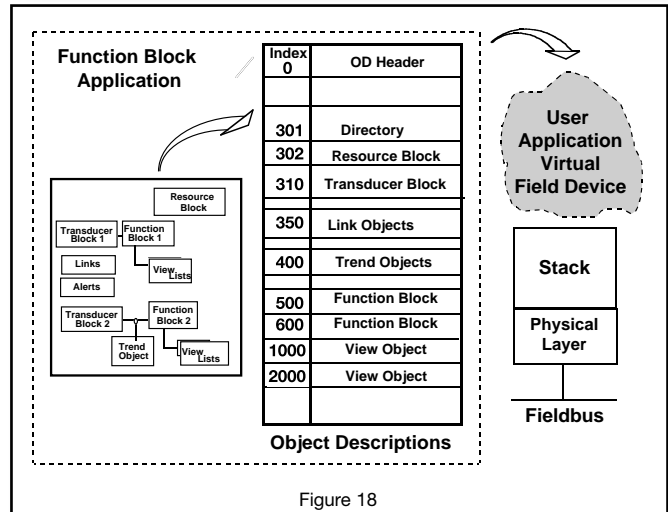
Function Block Application

Resource Block

Transducer Block 1

Function Block 1

Links

View Lists

Alerts

Transducer Block 2

Function Block 2

Trend Object

View Lists

| Index 0 | OD Header |
|---|---|
| | |
| 301 | Directory |
| 302 | Resource Block |
| 310 | Transducer Block |
| | |
| 350 | Link Objects |
| | |
| 400 | Trend Objects |
| | |
| 500 | Function Block |
| 600 | Function Block |
| 1000 | View Object |
| 2000 | View Object |
| | |

Object Descriptions

User Application Virtual Field Device

Stack

Physical Layer

Fieldbus

Figure 18